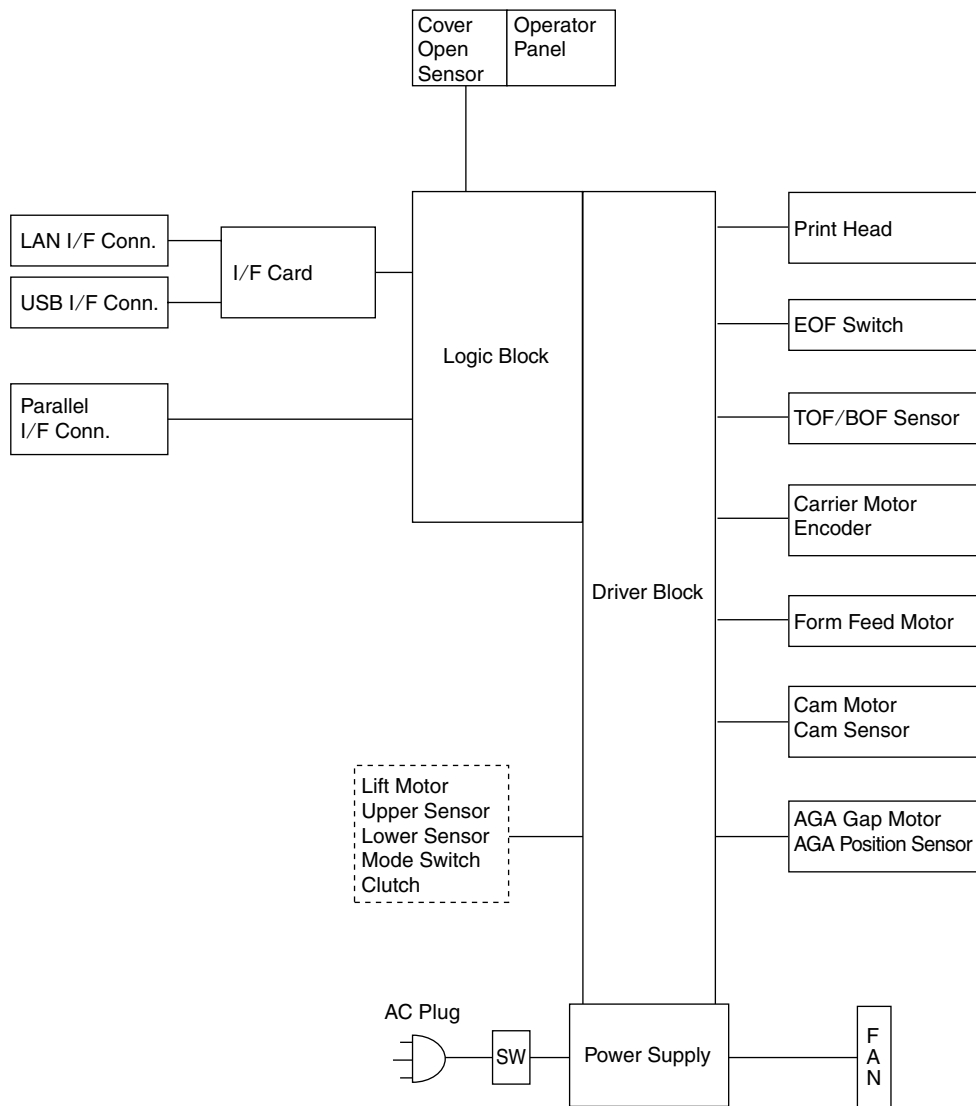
Cover Open Sensor

Operator Panel

LAN I/F Conn.

USB I/F Conn.

I/F Card

Logic Block

Parallel I/F Conn.

Driver Block

Print Head

EOF Switch

TOF/BOF Sensor

Carrier Motor Encoder

Form Feed Motor

Cam Motor Cam Sensor

AGA Gap Motor AGA Position Sensor

Lift Motor Upper Sensor Lower Sensor Mode Switch Clutch

AC Plug

SW

Power Supply

F A N